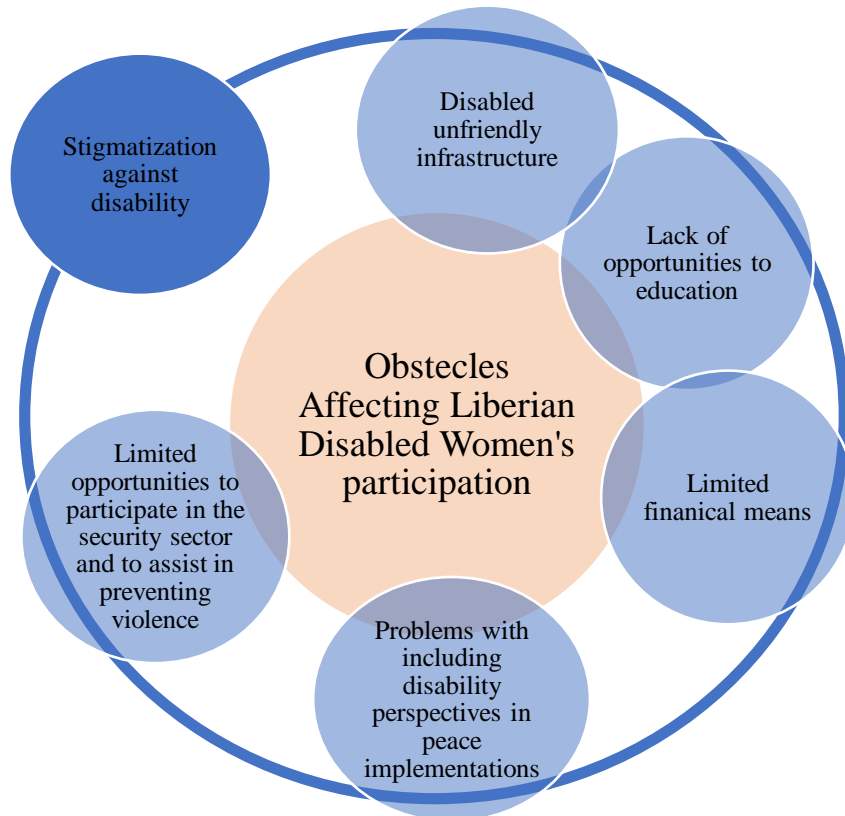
Stigmatization against disability

Disabled unfriendly infrastructure

Lack of opportunities to education

Obstecles Affecting Liberian Disabled Women's participation

Limited opportunities to participate in the security sector and to assist in preventing violence

Limited finanical means

Problems with including disability perspectives in peace implementations